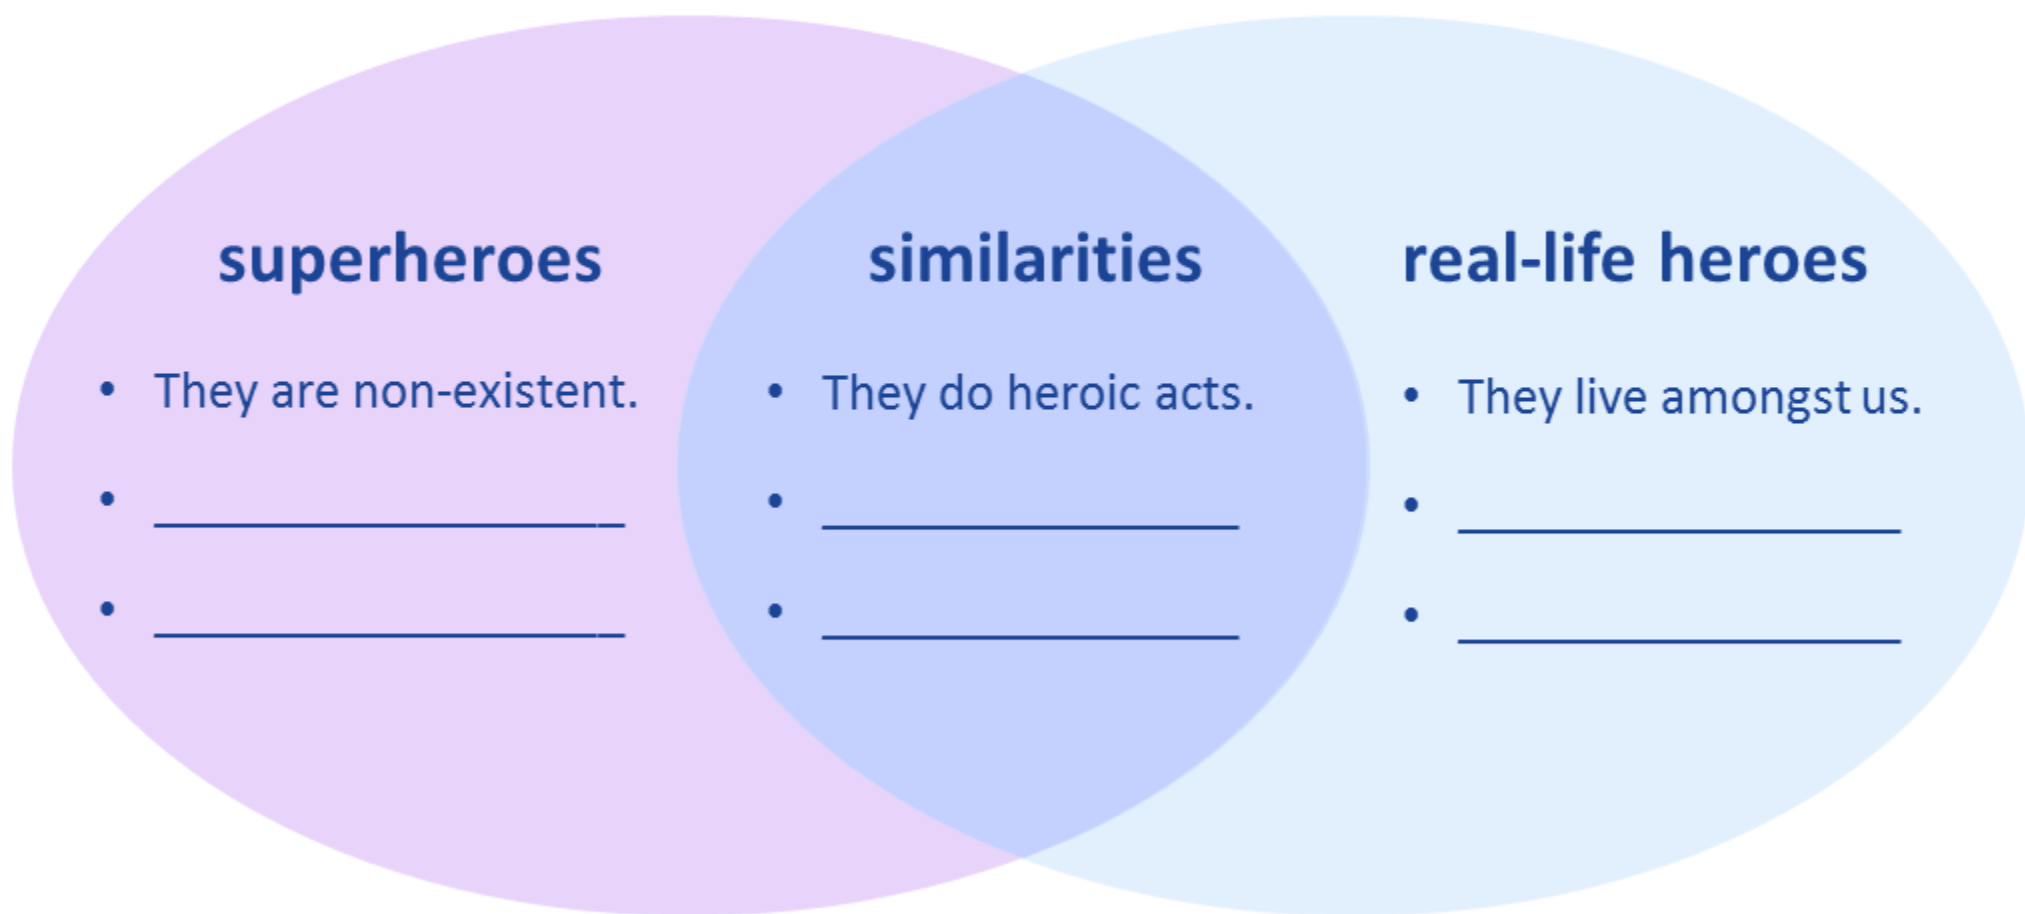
superheroes

- They are non-existent.
- ________________
- ________________

similarities

- They do heroic acts.
- ________________
- ________________

real-life heroes

- They live amongst us.
- ________________
- ________________